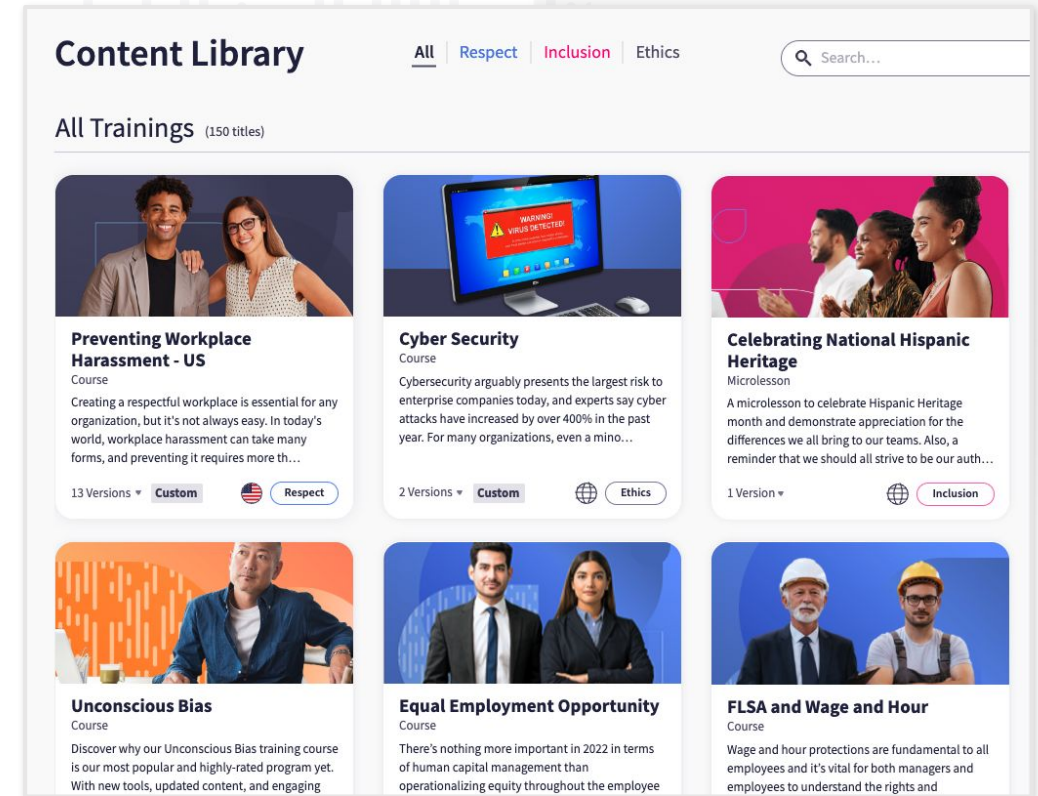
Content Library

All | Respect | Inclusion | Ethics

Search...

All Trainings (150 titles)

WARNING! VIRUS DETECTED!

Preventing Workplace Harassment - US
Course
Creating a respectful workplace is essential for any organization, but it's not always easy. In today's world, workplace harassment can take many forms, and preventing it requires more th...
13 Versions ▾ Custom Respect

Cyber Security
Course
Cybersecurity arguably presents the largest risk to enterprise companies today, and experts say cyber attacks have increased by over 400% in the past year. For many organizations, even a mino...
2 Versions ▾ Custom Ethics

Celebrating National Hispanic Heritage
Microlesson
A microlesson to celebrate Hispanic Heritage month and demonstrate appreciation for the differences we all bring to our teams. Also, a reminder that we should all strive to be our auth...
1 Version ▾ Inclusion

Unconscious Bias
Course
Discover why our Unconscious Bias training course is our most popular and highly-rated program yet. With new tools, updated content, and engaging

Equal Employment Opportunity
Course
There's nothing more important in 2022 in terms of human capital management than operationalizing equity throughout the employee

FLSA and Wage and Hour
Course
Wage and hour protections are fundamental to all employees and it's vital for both managers and employees to understand the rights and